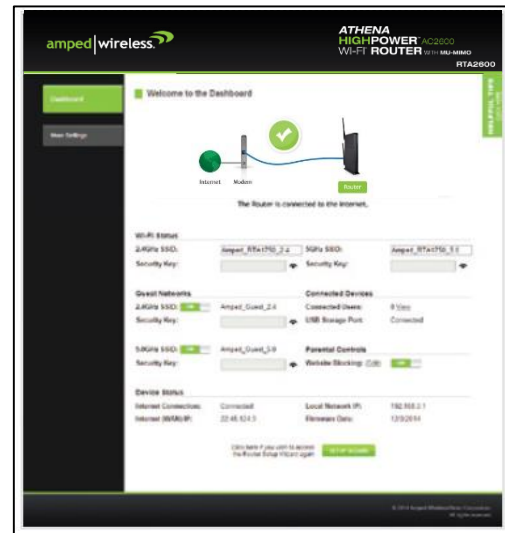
amped | wireless.

ATHENA
HIGHPOWER AC2600
WI-FI ROUTER WITH MU-MIMO
RTA2600

Dashboard

More Settings

HELPFUL TIPS

Welcome to the Dashboard

Internet Modem

Router

The Router is connected to the Internet.

Wi-Fi Status

2.4GHz SSID: Amped_RTA1750_2.4

5GHz SSID: Amped_RTA1750_5.0

Security Key:

Security Key:

Guest Networks

2.4GHz SSID: ON Amped_Guest_2.4

Security Key:

5.0GHz SSID: ON Amped_Guest_5.0

Security Key:

Connected Devices

Connected Users: 8 View

USB Storage Port: Connected

Parental Controls

Website Blocking: (Edit) ON

Device Status

Internet Connection: Connected

Internet (WAN) IP: 22.45.124.5

Local Network IP: 192.168.3.1

Firmware Date: 12/3/2014

Click here if you wish to access the Router Setup Wizard again

SETUP WIZARD

© 2014 Amped Wireless/Ikon Corporation. All rights reserved.